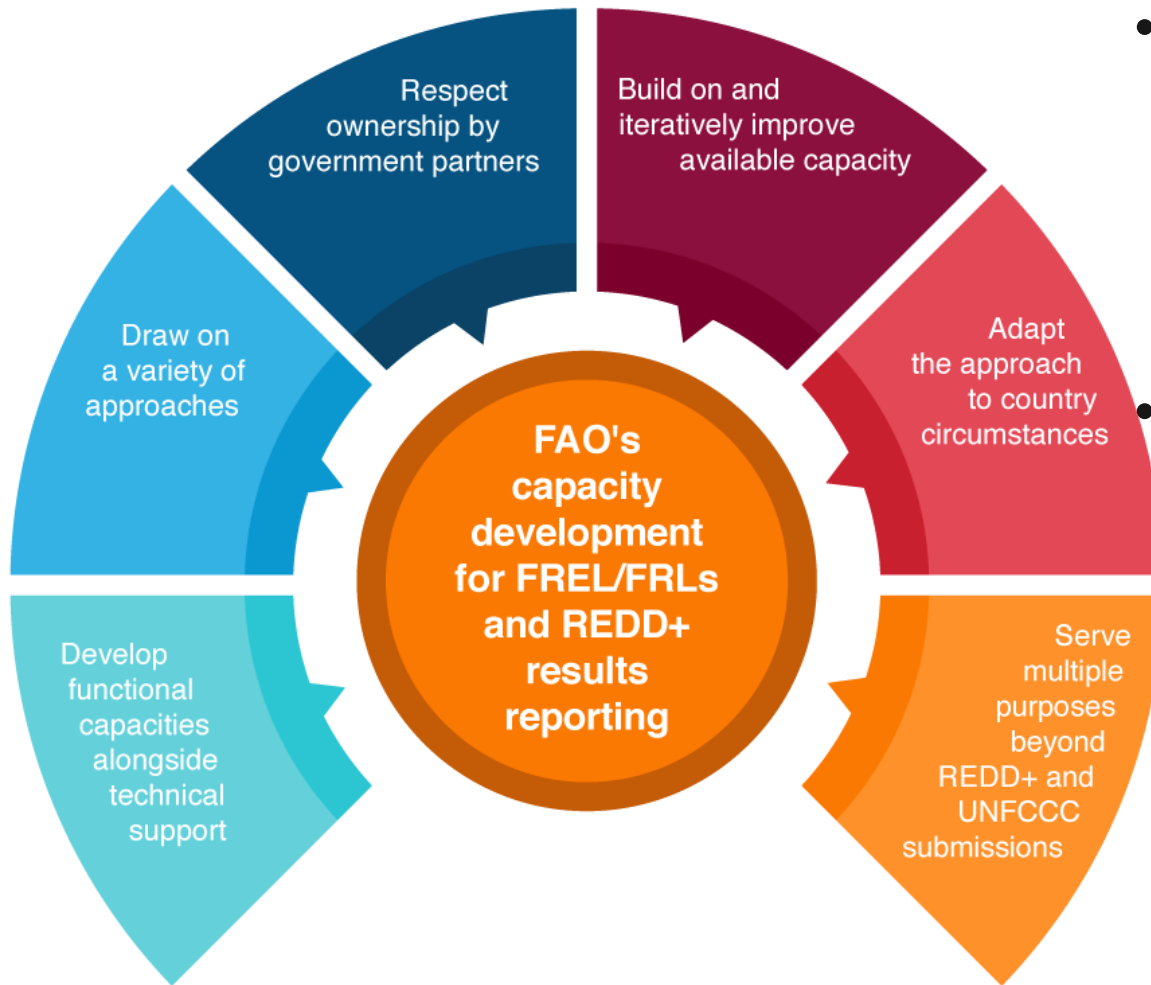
FAO's capacity development for FREL/FRLs and REDD+ results reporting

Respect ownership by government partners

Build on and iteratively improve available capacity

Adapt the approach to country circumstances

Serve multiple purposes beyond REDD+ and UNFCCC submissions

Develop functional capacities alongside technical support

Draw on a variety of approaches